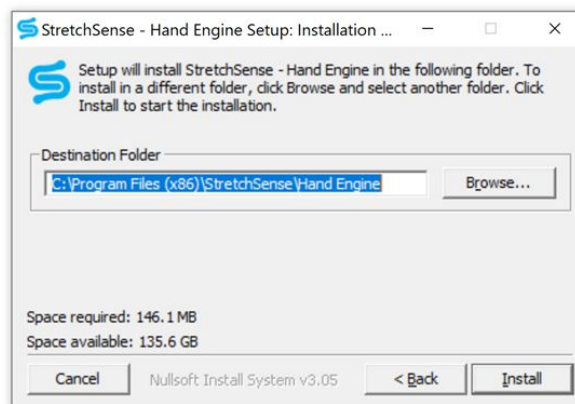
StretchSense - Hand Engine Setup: Installation ...

Setup will install StretchSense - Hand Engine in the following folder. To install in a different folder, click Browse and select another folder. Click Install to start the installation.

Destination Folder

C:\Program Files (x86)\StretchSense\Hand Engine

Browse...

Space required: 146.1 MB
Space available: 135.6 GB

Cancel

Nullsoft Install System v3.05

< Back

Install